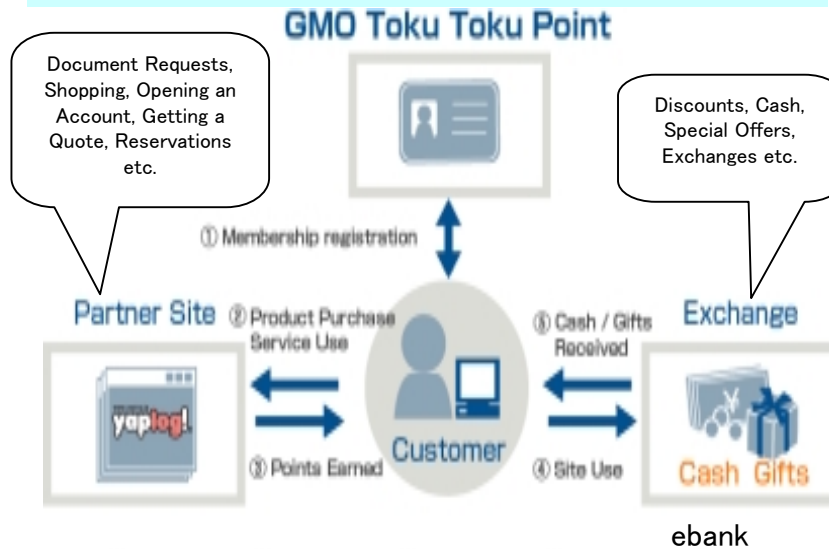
GMO Toku Toku Point

Document Requests, Shopping, Opening an Account, Getting a Quote, Reservations etc.

Discounts, Cash, Special Offers, Exchanges etc.

① Membership registration

Partner Site

② Product Purchase Service Use

③ Points Earned

yaplog!

Customer

⑤ Cash / Gifts Received

④ Site Use

Exchange

Cash Gifts

ebank